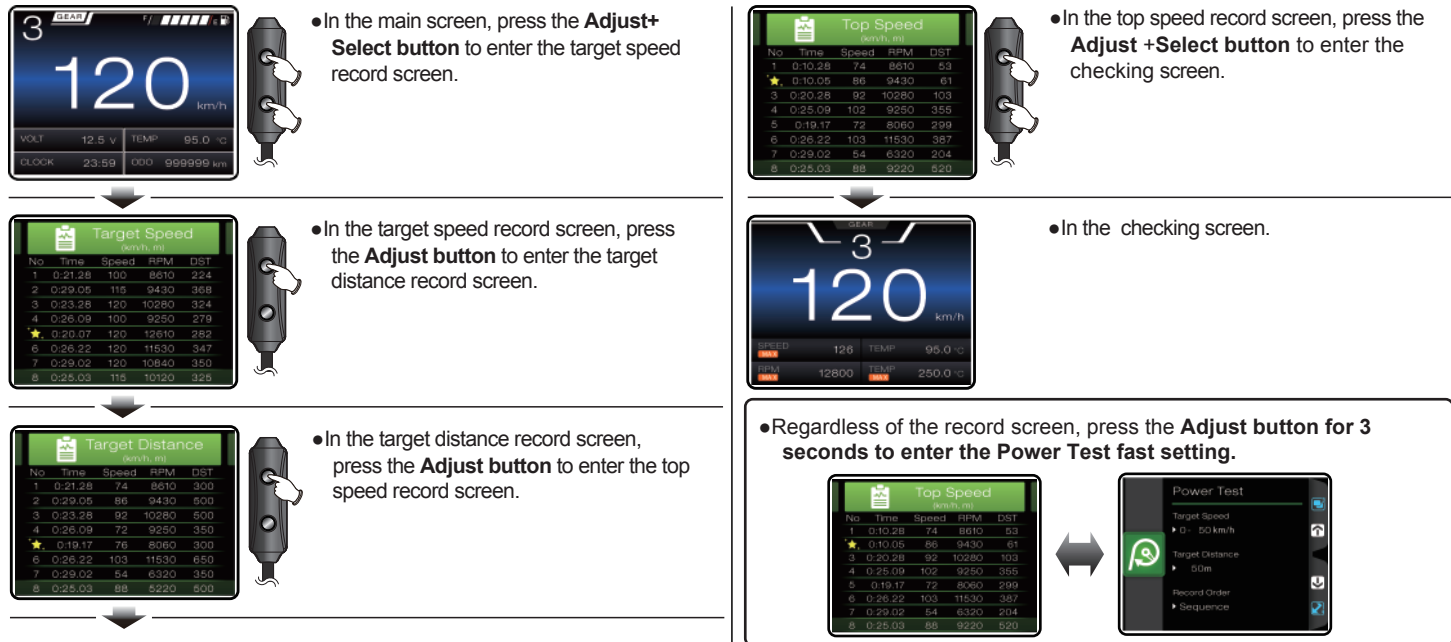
3 GEAR

120 km/h

| VOLT | 12.5 V | TEMP | 95.0 °C |
|---|---|---|---|
| CLOCK | 23:59 | ODO | 999999 km |

●In the main screen, press the **Adjust+ Select button** to enter the target speed record screen.

Target Speed
(km/h, m)

| No | Time | Speed | RPM | DST |
|---|---|---|---|---|
| 1 | 0:21.28 | 100 | 8610 | 224 |
| 2 | 0:29.05 | 115 | 9430 | 368 |
| 3 | 0:23.28 | 120 | 10280 | 324 |
| 4 | 0:26.09 | 100 | 9250 | 279 |
| 5 | 0:20.07 | 120 | 12610 | 282 |
| 6 | 0:26.22 | 120 | 11530 | 347 |
| 7 | 0:29.02 | 120 | 10840 | 350 |
| 8 | 0:25.03 | 115 | 10120 | 325 |

●In the target speed record screen, press the **Adjust button** to enter the target distance record screen.

Target Distance
(km/h, m)

| No | Time | Speed | RPM | DST |
|---|---|---|---|---|
| 1 | 0:21.28 | 74 | 8610 | 300 |
| 2 | 0:29.05 | 86 | 9430 | 500 |
| 3 | 0:23.28 | 92 | 10280 | 500 |
| 4 | 0:26.09 | 72 | 9250 | 350 |
| 5 | 0:19.17 | 76 | 8060 | 300 |
| 6 | 0:26.22 | 103 | 11530 | 650 |
| 7 | 0:29.02 | 54 | 6320 | 350 |
| 8 | 0:25.03 | 88 | 5220 | 500 |

●In the target distance record screen, press the **Adjust button** to enter the top speed record screen.

Top Speed
(km/h, m)

| No | Time | Speed | RPM | DST |
|---|---|---|---|---|
| 1 | 0:10.28 | 74 | 8610 | 53 |
| 2 | 0:10.05 | 86 | 9430 | 61 |
| 3 | 0:20.28 | 92 | 10280 | 103 |
| 4 | 0:25.09 | 102 | 9250 | 355 |
| 5 | 0:19.17 | 72 | 8060 | 299 |
| 6 | 0:26.22 | 103 | 11530 | 387 |
| 7 | 0:29.02 | 54 | 6320 | 204 |
| 8 | 0:25.03 | 88 | 9220 | 520 |

●In the top speed record screen, press the **Adjust** +**Select button** to enter the checking screen.

GEAR
3
120 km/h

| SPEED MAX | 126 | TEMP | 95.0 °C |
|---|---|---|---|
| RPM MAX | 12800 | TEMP MAX | 250.0 °C |

●In the checking screen.

●Regardless of the record screen, press the **Adjust button for 3 seconds to enter the Power Test fast setting.**

Top Speed
(km/h, m)

| No | Time | Speed | RPM | DST |
|---|---|---|---|---|
| 1 | 0:10.28 | 74 | 8610 | 53 |
| 2 | 0:10.05 | 86 | 9430 | 61 |
| 3 | 0:20.28 | 92 | 10280 | 103 |
| 4 | 0:25.09 | 102 | 9250 | 355 |
| 5 | 0:19.17 | 72 | 8060 | 299 |
| 6 | 0:26.22 | 103 | 11530 | 387 |
| 7 | 0:29.02 | 54 | 6320 | 204 |
| 8 | 0:25.03 | 88 | 9220 | 520 |

Power Test
Target Speed
▸ 0 - 50 km/h
Target Distance
▸ 50m
Record Order
▸ Sequence